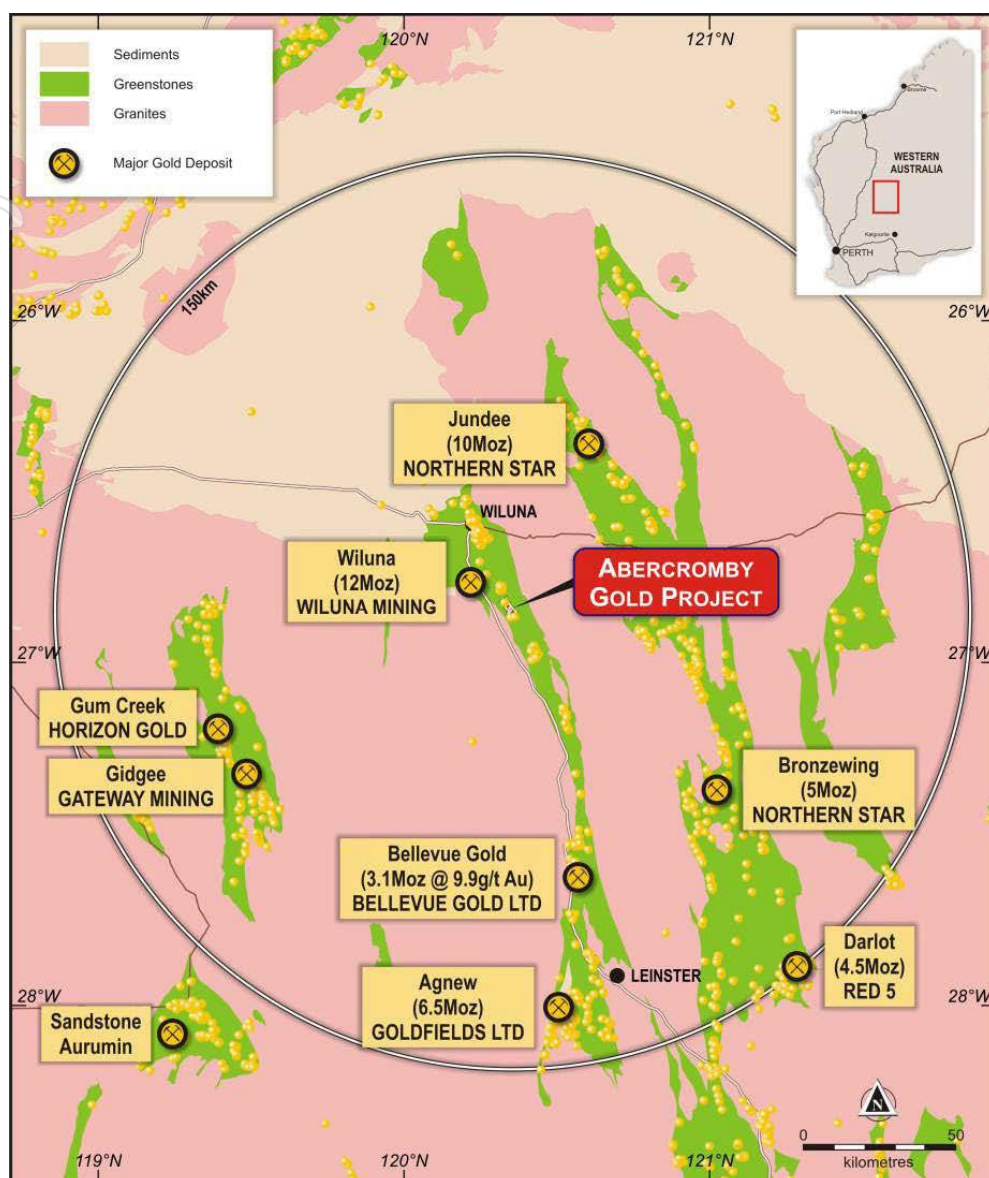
Sediments
Greenstones
Granites
Major Gold Deposit

120°N
121°N

Broome
Port Hedland
WESTERN AUSTRALIA
Kalgoorlie
PERTH

26°W
26°W
150km

Jundee
(10Moz)
NORTHERN STAR

WILUNA

Wiluna
(12Moz)
WILUNA MINING

ABERCROMBY
GOLD PROJECT

27°W
27°W

Gum Creek
HORIZON GOLD

Gidgee
GATEWAY MINING

Bronzewing
(5Moz)
NORTHERN STAR

Bellevue Gold
(3.1Moz @ 9.9g/t Au)
BELLEVUE GOLD LTD

LEINSTER

Darlot
(4.5Moz)
RED 5

28°W
28°W

Agnew
(6.5Moz)
GOLDFIELDS LTD

Sandstone
Aurumin

N
0
50
kilometres

119°N
120°N
121°N